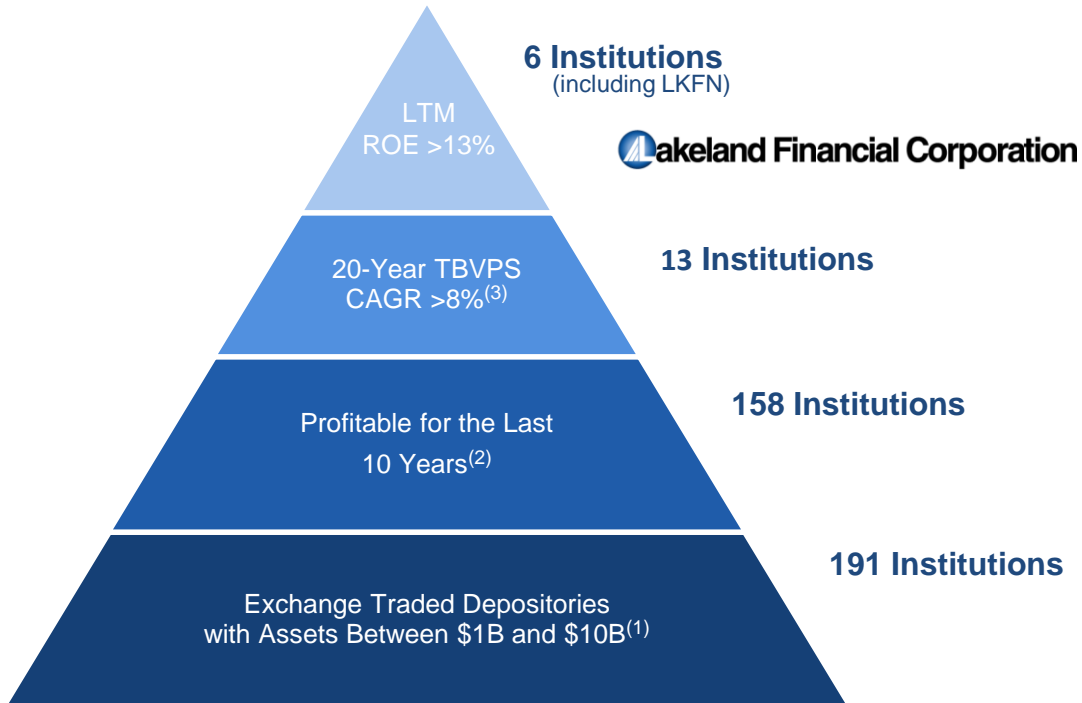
LTM
ROE >13%

6 Institutions
(including LKFN)

Lakeland Financial Corporation

20-Year TBVPS
CAGR >8%$^{(3)}$

13 Institutions

Profitable for the Last
10 Years$^{(2)}$

158 Institutions

Exchange Traded Depositories
with Assets Between \$1B and \$10B$^{(1)}$

191 Institutions